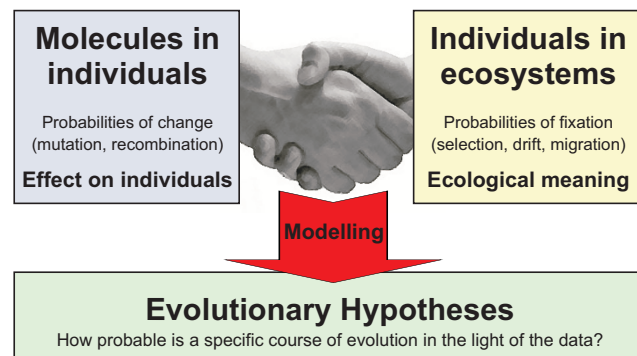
Molecules in individuals

Probabilities of change (mutation, recombination)

Effect on individuals

Individuals in ecosystems

Probabilities of fixation (selection, drift, migration)

Ecological meaning

Modelling

Evolutionary Hypotheses

How probable is a specific course of evolution in the light of the data?